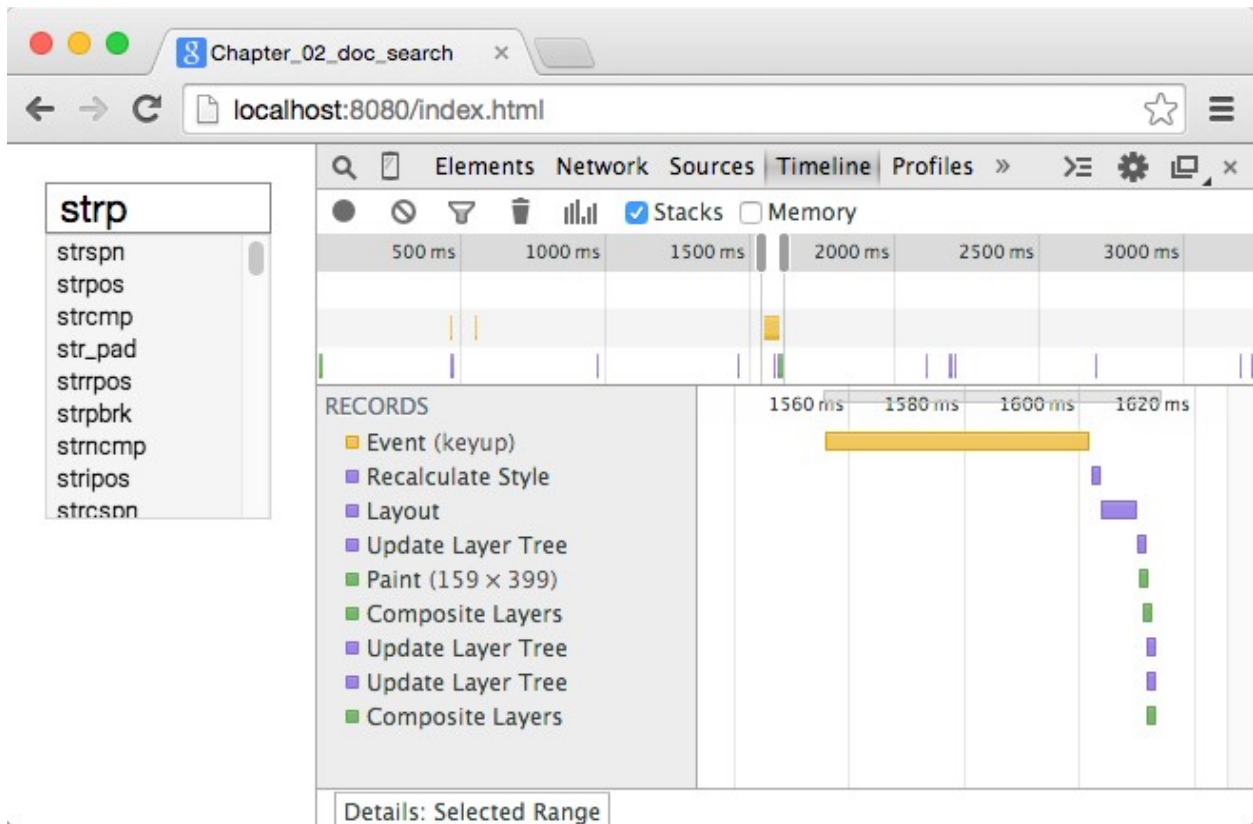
Chapter_02_doc_search ×

localhost:8080/index.html

strp

strspn
strpos
strcmp
str_pad
strrpos
strpbrk
strncmp
stripos
strcspn

Elements Network Sources Timeline Profiles »

Stacks Memory

500 ms 1000 ms 1500 ms 2000 ms 2500 ms 3000 ms

RECORDS
Event (keyup)
Recalculate Style
Layout
Update Layer Tree
Paint (159 × 399)
Composite Layers
Update Layer Tree
Update Layer Tree
Composite Layers

1560 ms 1580 ms 1600 ms 1620 ms

Details: Selected Range